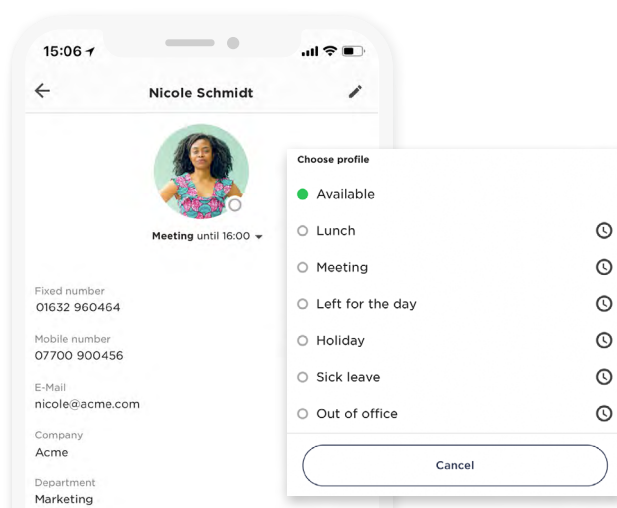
15:06

Nicole Schmidt

Meeting until 16:00

Fixed number
01632 960464

Mobile number
07700 900456

E-Mail
nicole@acme.com

Company
Acme

Department
Marketing

Choose profile

Available

Lunch

Meeting

Left for the day

Holiday

Sick leave

Out of office

Cancel